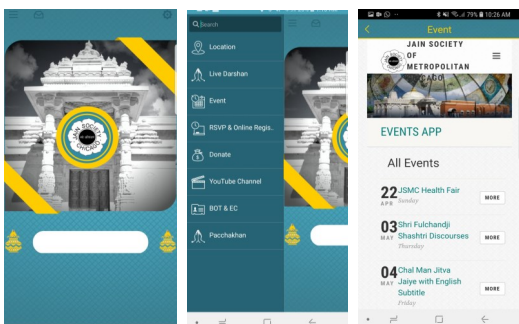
JAIN SOCIETY CHICAGO

Search
Location
Live Darshan
Event
RSVP & Online Regis..
Donate
YouTube Channel
BOT & EC
Pacchakhan

79% 10:26 AM
Event
JAIN SOCIETY OF METROPOLITAN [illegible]CAGO
EVENTS APP
All Events
22 APR JSMC Health Fair Sunday MORE
03 MAY Shri Fulchandji Shashtri Discourses Thursday MORE
04 MAY Chal Man Jitva Jaiye with English Subtitle Friday MORE